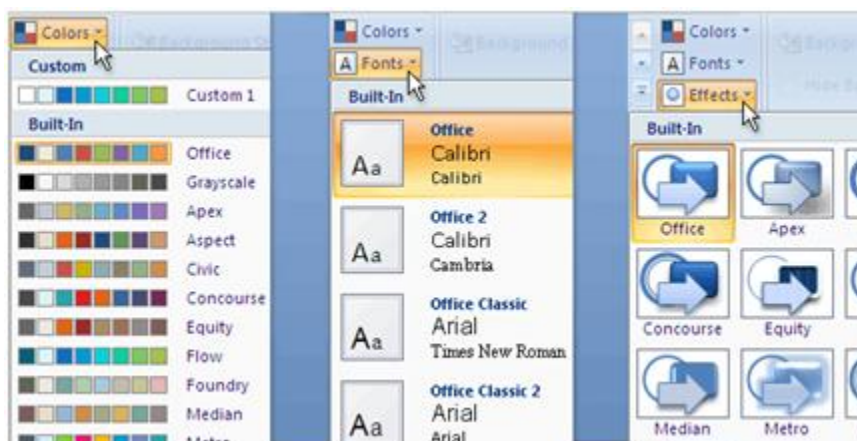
Colors

Custom

Custom 1

Built-In

Office

Grayscale

Apex

Aspect

Civic

Concourse

Equity

Flow

Foundry

Median

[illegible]

Colors

Fonts

Built-In

Aa
Office
Calibri
Calibri

Aa
Office 2
Calibri
Cambria

Aa
Office Classic
Arial
Times New Roman

Aa
Office Classic 2
Arial
Arial

Colors

Fonts

Effects

Built-In

Office

Apex

Concourse

Equity

Median

Metro